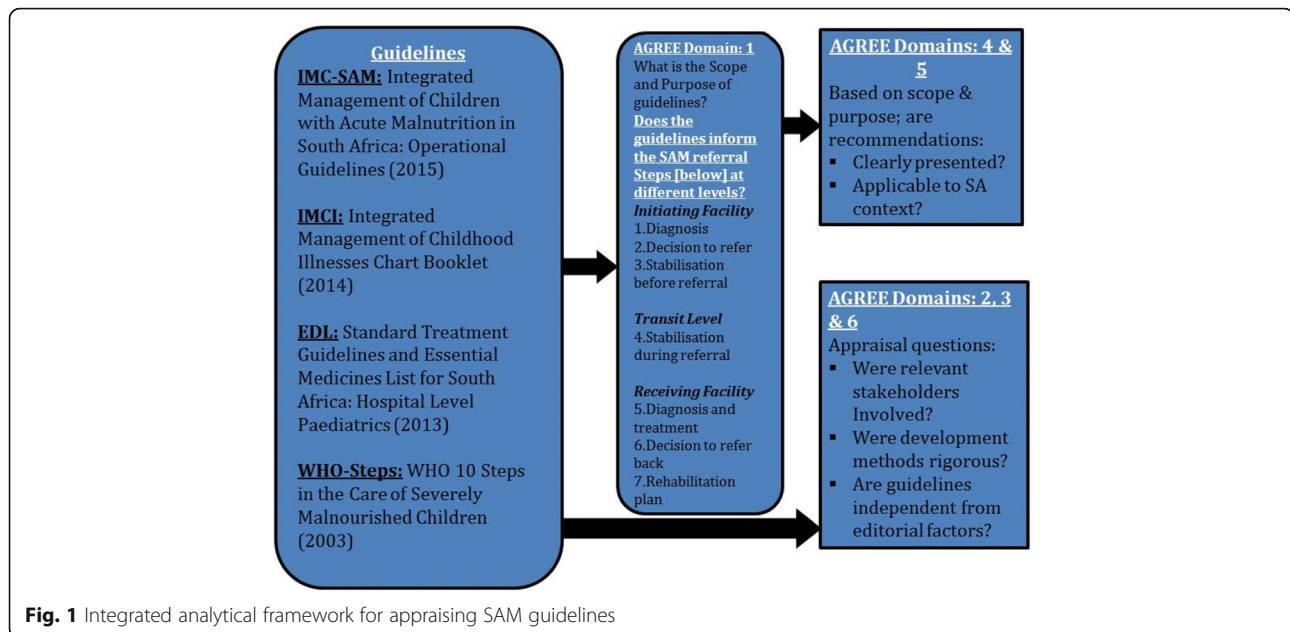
Guidelines

IMC-SAM: Integrated Management of Children with Acute Malnutrition in South Africa: Operational Guidelines (2015)

IMCI: Integrated Management of Childhood Illnesses Chart Booklet (2014)

EDL: Standard Treatment Guidelines and Essential Medicines List for South Africa: Hospital Level Paediatrics (2013)

WHO-Steps: WHO 10 Steps in the Care of Severely Malnourished Children (2003)

AGREE Domain: 1
What is the Scope and Purpose of guidelines?
Does the guidelines inform the SAM referral Steps [below] at different levels?
Initiating Facility
1.Diagnosis
2.Decision to refer
3.Stabilisation before referral

Transit Level
4.Stabilisation during referral

Receiving Facility
5.Diagnosis and treatment
6.Decision to refer back
7.Rehabilitation plan

AGREE Domains: 4 & 5
Based on scope & purpose; are recommendations:
▪ Clearly presented?
▪ Applicable to SA context?

AGREE Domains: 2, 3 & 6
Appraisal questions:
▪ Were relevant stakeholders Involved?
▪ Were development methods rigorous?
▪ Are guidelines independent from editorial factors?

Fig. 1 Integrated analytical framework for appraising SAM guidelines